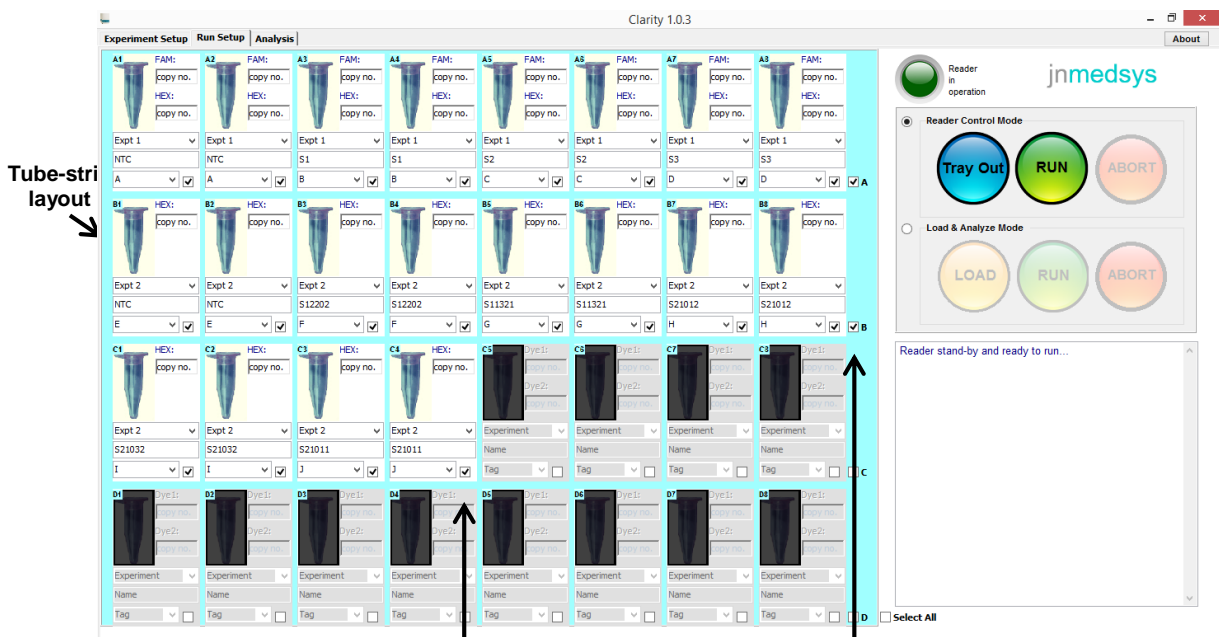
Clarity 1.0.3

Experiment Setup | Run Setup | Analysis | About

Tube-stri layout

A1 FAM: copy no. HEX: copy no. Expt 1 NTC A
A2 FAM: copy no. HEX: copy no. Expt 1 NTC A
A3 FAM: copy no. HEX: copy no. Expt 1 S1 B
A4 FAM: copy no. HEX: copy no. Expt 1 S1 B
A5 FAM: copy no. HEX: copy no. Expt 1 S2 C
A6 FAM: copy no. HEX: copy no. Expt 1 S2 C
A7 FAM: copy no. HEX: copy no. Expt 1 S3 D
A8 FAM: copy no. HEX: copy no. Expt 1 S3 D
A

B1 HEX: copy no. Expt 2 NTC E
B2 HEX: copy no. Expt 2 NTC E
B3 HEX: copy no. Expt 2 S12202 F
B4 HEX: copy no. Expt 2 S12202 F
B5 HEX: copy no. Expt 2 S11321 G
B6 HEX: copy no. Expt 2 S11321 G
B7 HEX: copy no. Expt 2 S21012 H
B8 HEX: copy no. Expt 2 S21012 H
B

C1 HEX: copy no. Expt 2 S21032 I
C2 HEX: copy no. Expt 2 S21032 I
C3 HEX: copy no. Expt 2 S21011 J
C4 HEX: copy no. Expt 2 S21011 J
C5 Dye1: copy no. Dye2: copy no. Experiment Name Tag
C6 Dye1: copy no. Dye2: copy no. Experiment Name Tag
C7 Dye1: copy no. Dye2: copy no. Experiment Name Tag
C8 Dye1: copy no. Dye2: copy no. Experiment Name Tag
C

D1 Dye1: copy no. Dye2: copy no. Experiment Name Tag
D2 Dye1: copy no. Dye2: copy no. Experiment Name Tag
D3 Dye1: copy no. Dye2: copy no. Experiment Name Tag
D4 Dye1: copy no. Dye2: copy no. Experiment Name Tag
D5 Dye1: copy no. Dye2: copy no. Experiment Name Tag
D6 Dye1: copy no. Dye2: copy no. Experiment Name Tag
D7 Dye1: copy no. Dye2: copy no. Experiment Name Tag
D8 Dye1: copy no. Dye2: copy no. Experiment Name Tag
D

Reader in operation

jnmedsys

Reader Control Mode
Tray Out RUN ABORT

Load & Analyze Mode
LOAD RUN ABORT

Reader stand-by and ready to run...

Select All